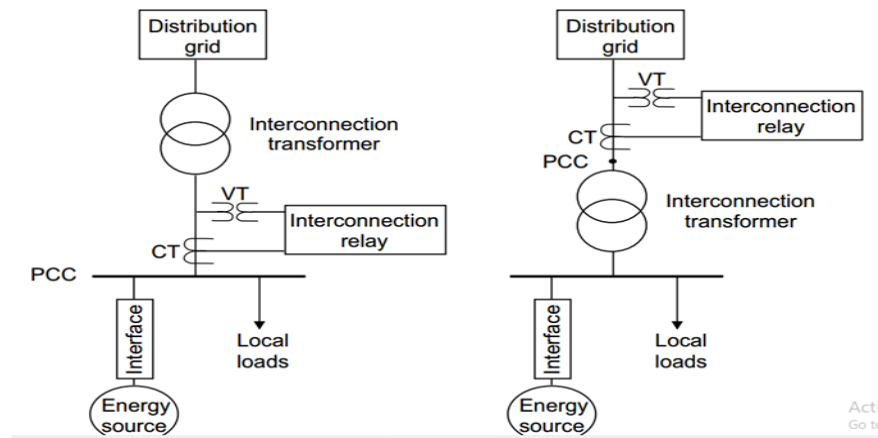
Distribution grid

Interconnection transformer

VT

Interconnection relay

CT

PCC

Interface

Local loads

Energy source

Distribution grid

VT

Interconnection relay

CT

PCC

Interconnection transformer

Interface

Local loads

Energy source

Acti
Go t